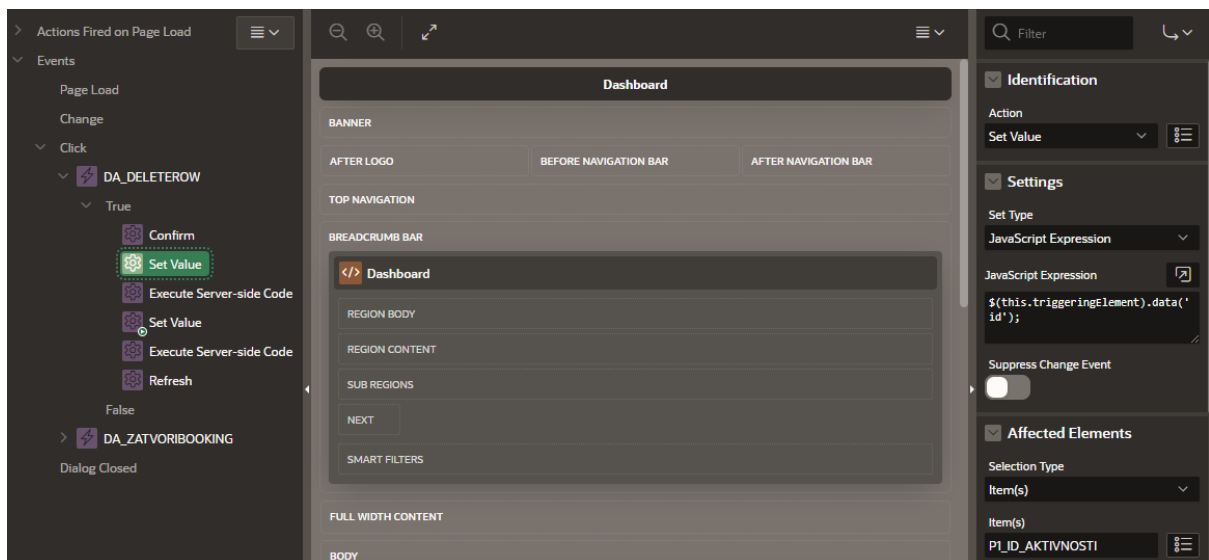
Actions Fired on Page Load
Events
Page Load
Change
Click
DA_DELETEROW
True
Confirm
Set Value
Execute Server-side Code
Set Value
Execute Server-side Code
Refresh
False
DA_ZATVORIBOOKING
Dialog Closed

Dashboard
BANNER
AFTER LOGO
BEFORE NAVIGATION BAR
AFTER NAVIGATION BAR
TOP NAVIGATION
BREADCRUMB BAR
</> Dashboard
REGION BODY
REGION CONTENT
SUB REGIONS
NEXT
SMART FILTERS
FULL WIDTH CONTENT
BODY

Filter
Identification
Action
Set Value
Settings
Set Type
JavaScript Expression
JavaScript Expression
$(this.triggeringElement).data('id');
Suppress Change Event
Affected Elements
Selection Type
Item(s)
Item(s)
P1_ID_AKTIVNOSTI